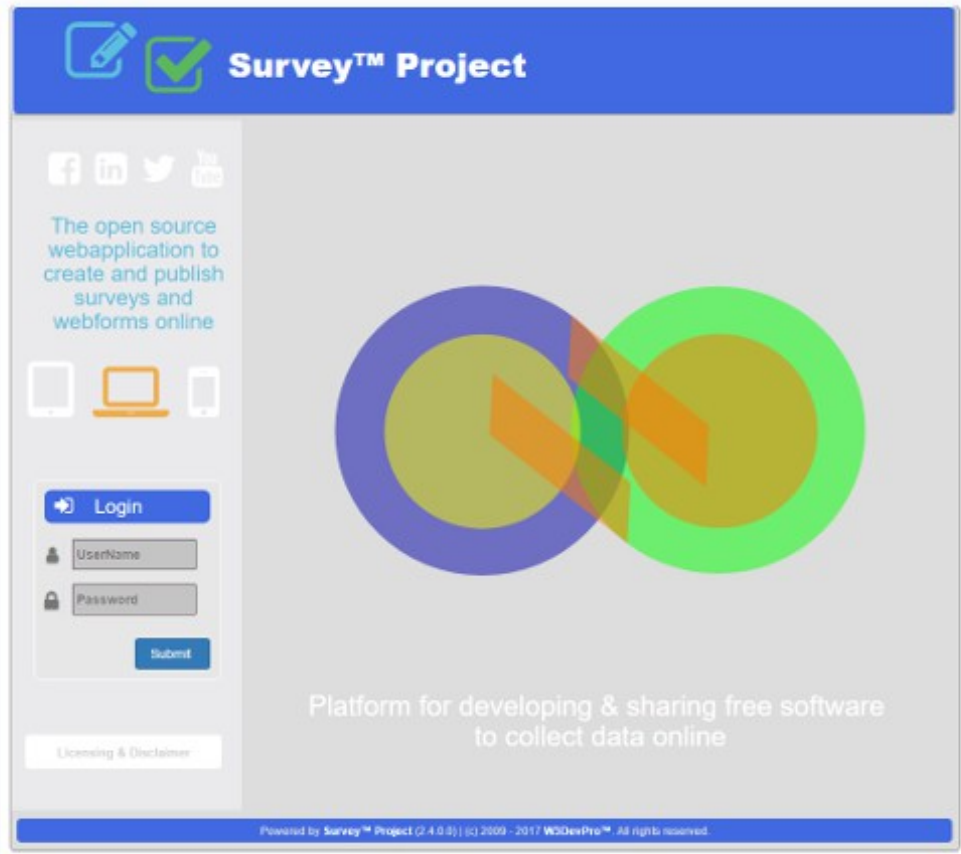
Survey™ Project

The open source webapplication to create and publish surveys and webforms online

Login

UserName

Password

Submit

Licensing & Disclaimer

Platform for developing & sharing free software to collect data online

Powered by Survey™ Project (2.4.0.0) | (c) 2009 - 2017 W3DevPro™. All rights reserved.